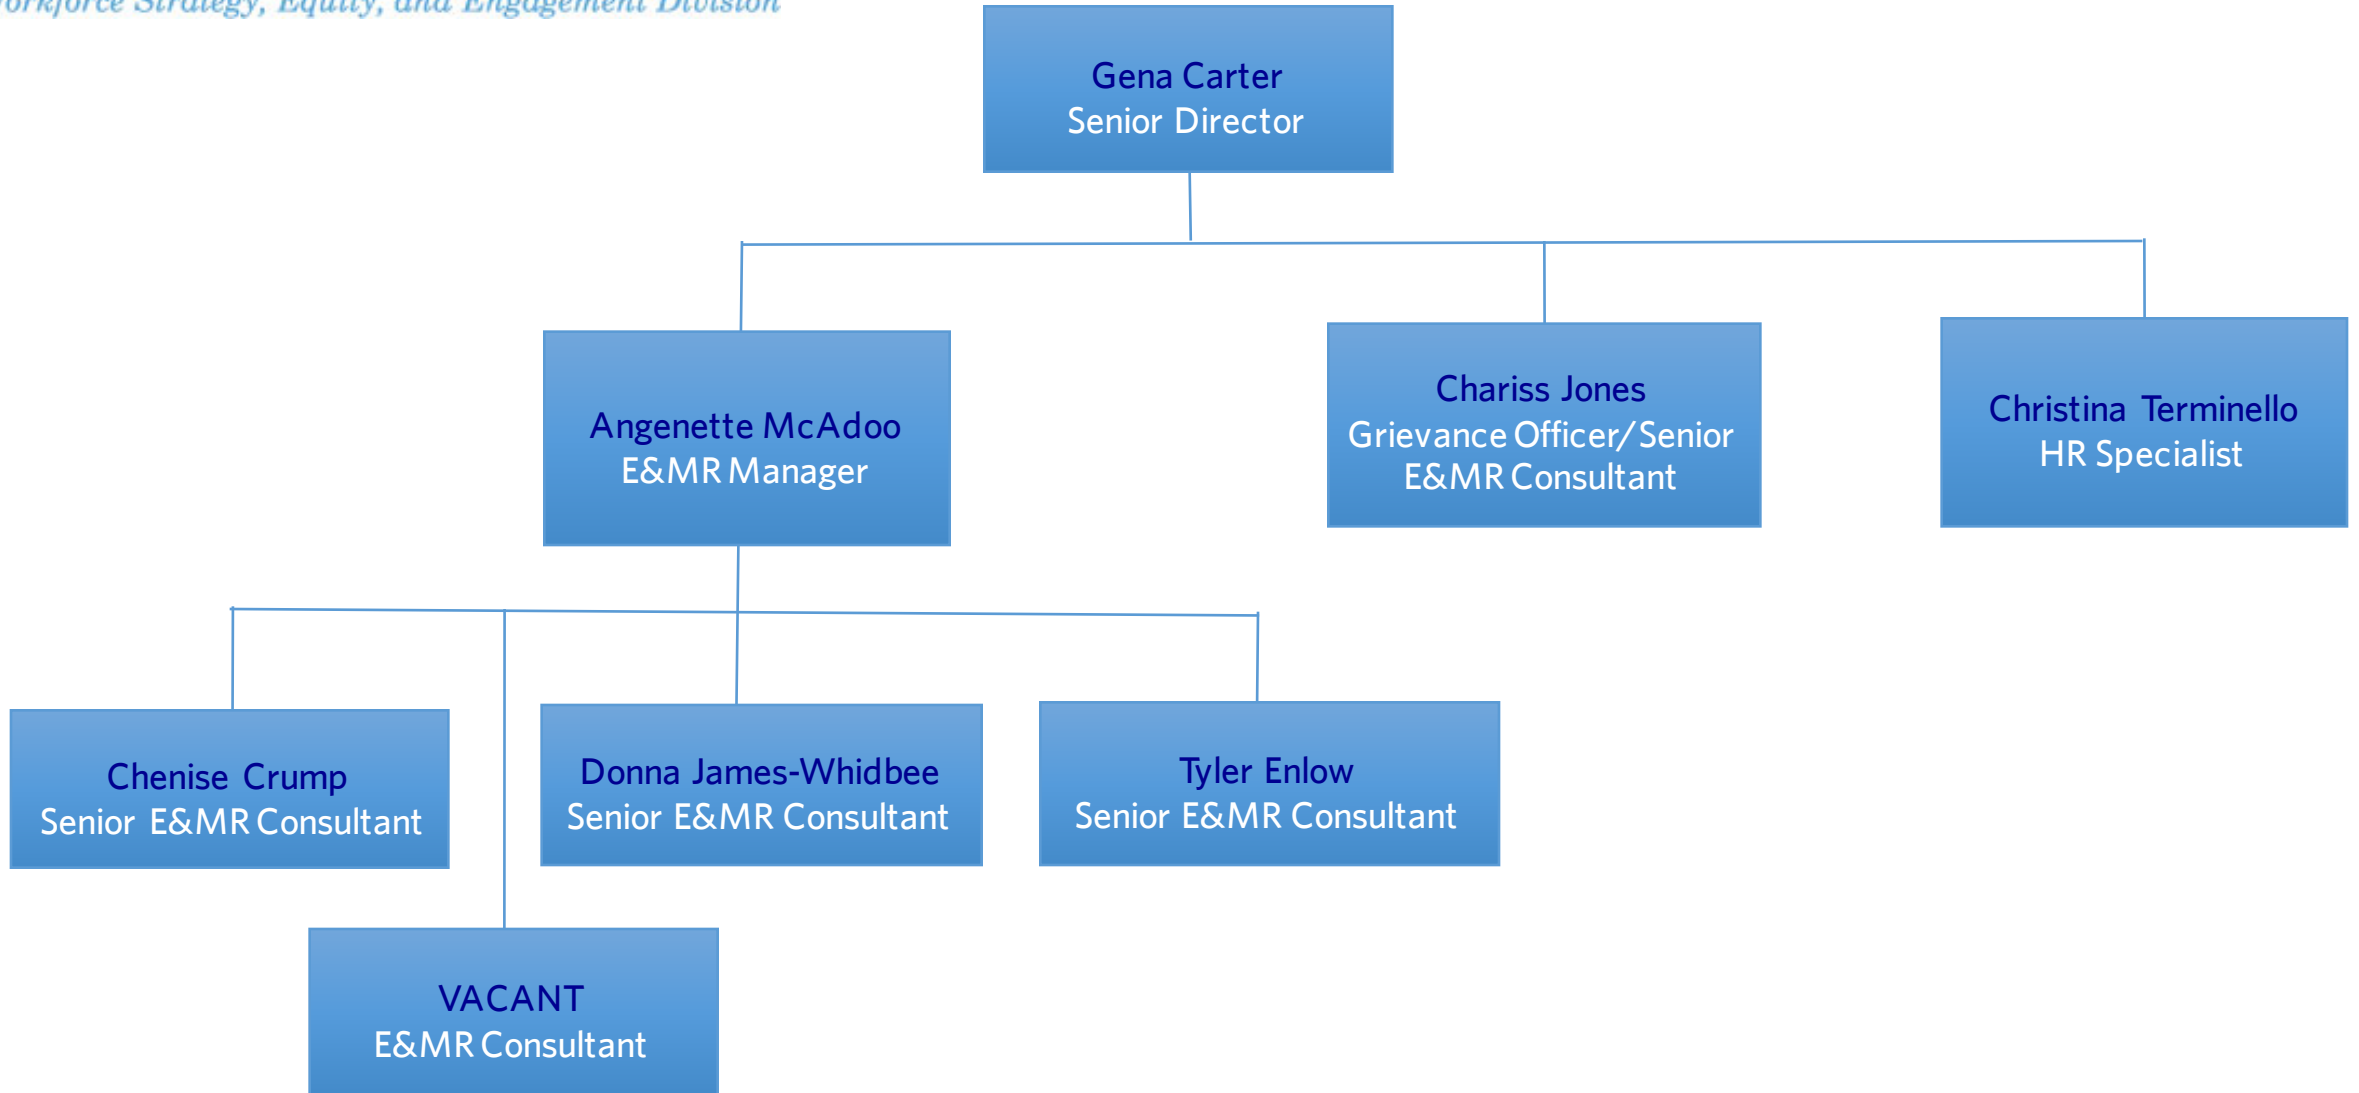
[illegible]orkforce Strategy, Equity, and Engagement Division

Gena Carter
Senior Director

Angenette McAdoo
E&MR Manager

Chariss Jones
Grievance Officer/Senior E&MR Consultant

Christina Terminello
HR Specialist

Chenise Crump
Senior E&MR Consultant

Donna James-Whidbee
Senior E&MR Consultant

Tyler Enlow
Senior E&MR Consultant

VACANT
E&MR Consultant